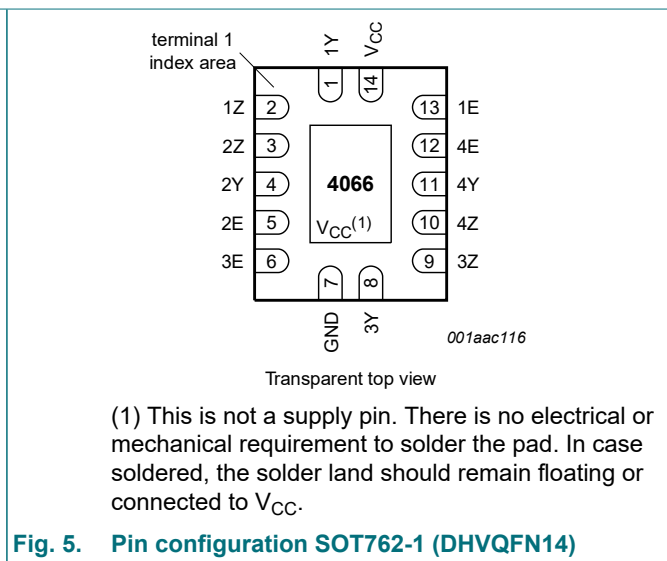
terminal 1 index area

1Y
$V_{CC}$

1
14

1Z 2
2Z 3
2Y 4
2E 5
3E 6

13 1E
12 4E
11 4Y
10 4Z
9 3Z

4066

$V_{CC}^{(1)}$

7
8

GND
3Y

001aac116

Transparent top view

(1) This is not a supply pin. There is no electrical or mechanical requirement to solder the pad. In case soldered, the solder land should remain floating or connected to $V_{CC}$.

Fig. 5. Pin configuration SOT762-1 (DHVQFN14)